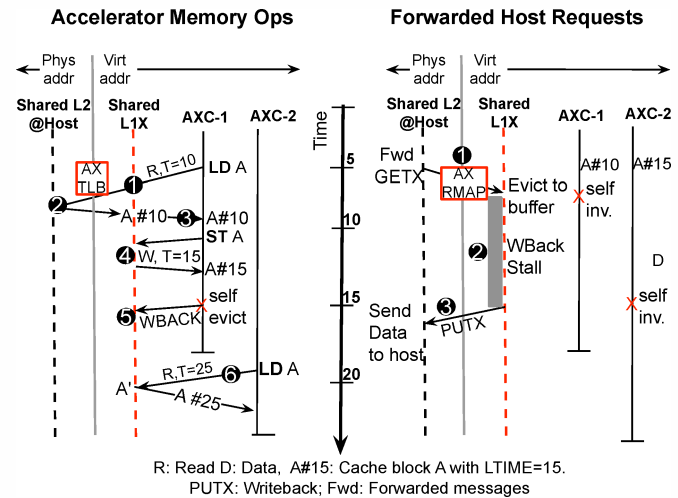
Accelerator Memory Ops

Forwarded Host Requests

Phys addr

Virt addr

Shared L2 @Host

Shared L1X

AXC-1

AXC-2

AX TLB

R,T=10

1

LD A

2

A #10

3

A#10

ST A

4

W, T=15

A#15

5

WBACK

self evict

R,T=25

6

LD A

A'

A #25

Time

5

10

15

20

Phys addr

Virt addr

Shared L2 @Host

Shared L1X

AXC-1

AXC-2

Fwd GETX

1

AX RMAP

Evict to buffer

2

WBack Stall

3

Send Data to host

PUTX

A#10

self inv.

A#15

D

self inv.

R: Read D: Data, A#15: Cache block A with LTIME=15.
PUTX: Writeback; Fwd: Forwarded messages